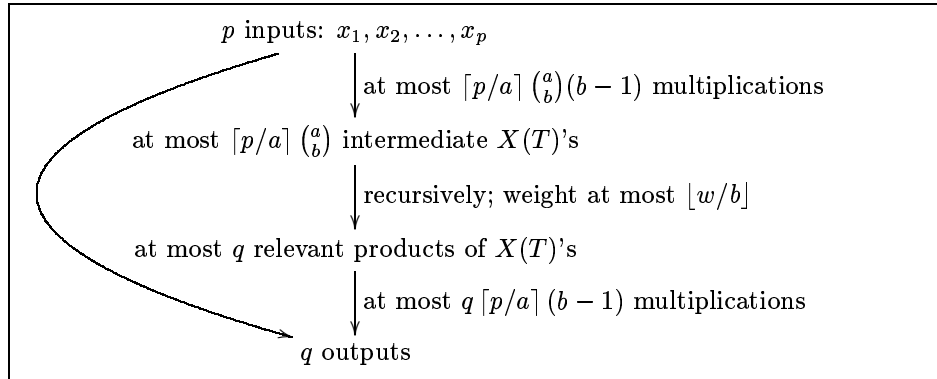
$p$ inputs: $x_1, x_2, \ldots, x_p$

at most $\lceil p/a \rceil \binom{a}{b}(b-1)$ multiplications

at most $\lceil p/a \rceil \binom{a}{b}$ intermediate $X(T)$'s

recursively; weight at most $\lfloor w/b \rfloor$

at most $q$ relevant products of $X(T)$'s

at most $q \lceil p/a \rceil (b-1)$ multiplications

$q$ outputs